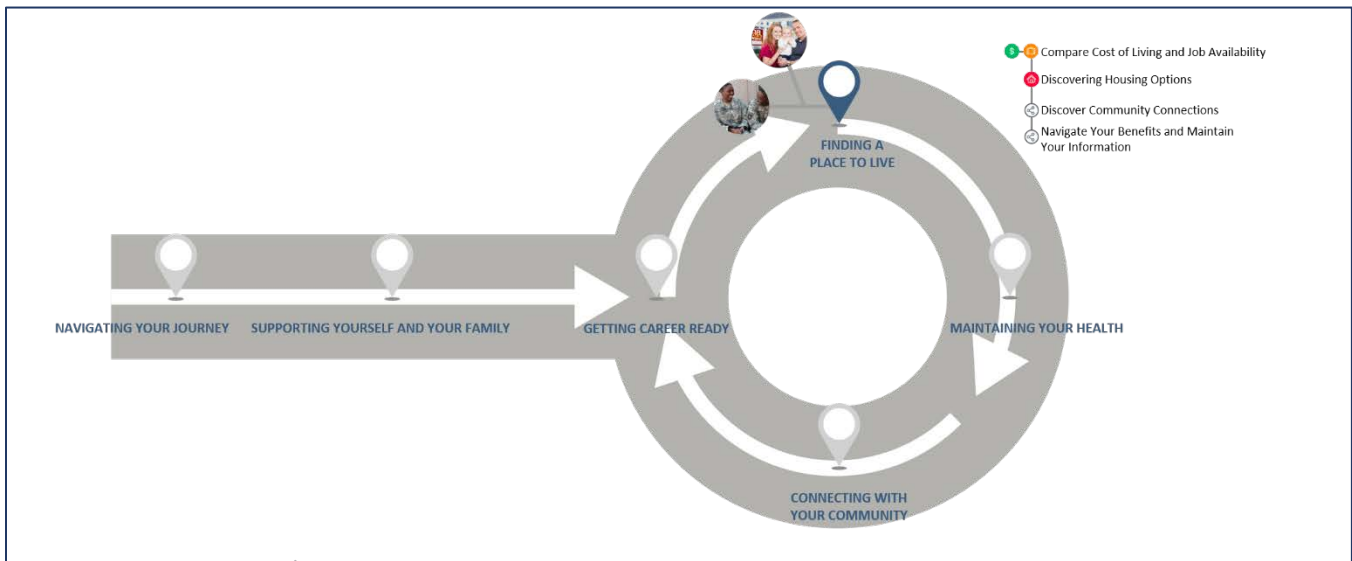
Compare Cost of Living and Job Availability

Discovering Housing Options

Discover Community Connections

Navigate Your Benefits and Maintain Your Information

FINDING A PLACE TO LIVE

NAVIGATING YOUR JOURNEY

SUPPORTING YOURSELF AND YOUR FAMILY

GETTING CAREER READY

MAINTAINING YOUR HEALTH

CONNECTING WITH YOUR COMMUNITY